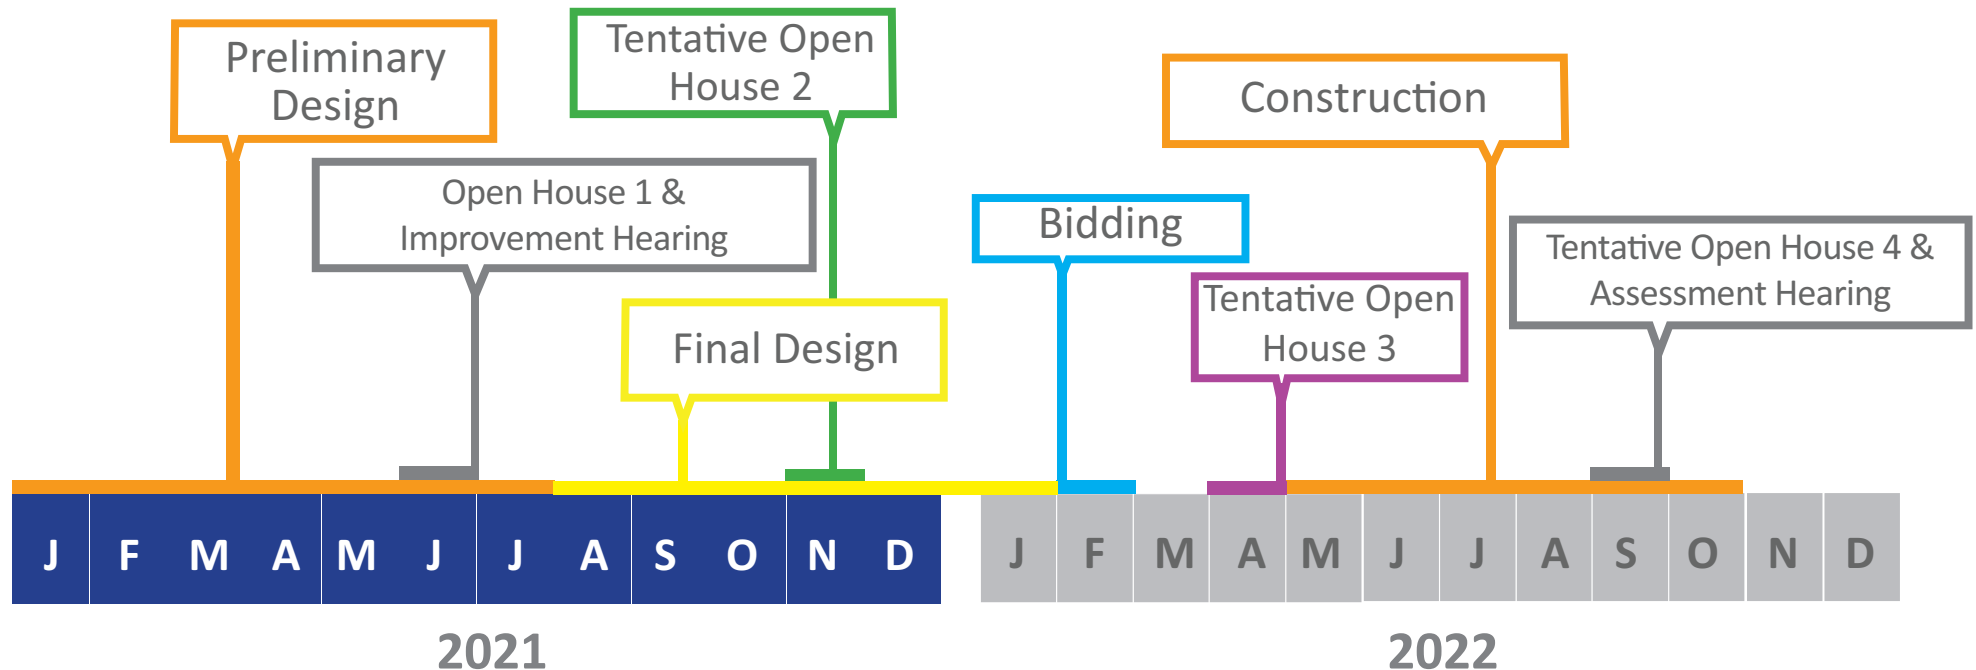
Preliminary Design

Tentative Open House 2

Open House 1 & Improvement Hearing

Final Design

Construction

Bidding

Tentative Open House 3

Tentative Open House 4 & Assessment Hearing

J F M A M J J A S O N D

J F M A M J J A S O N D

2021

2022